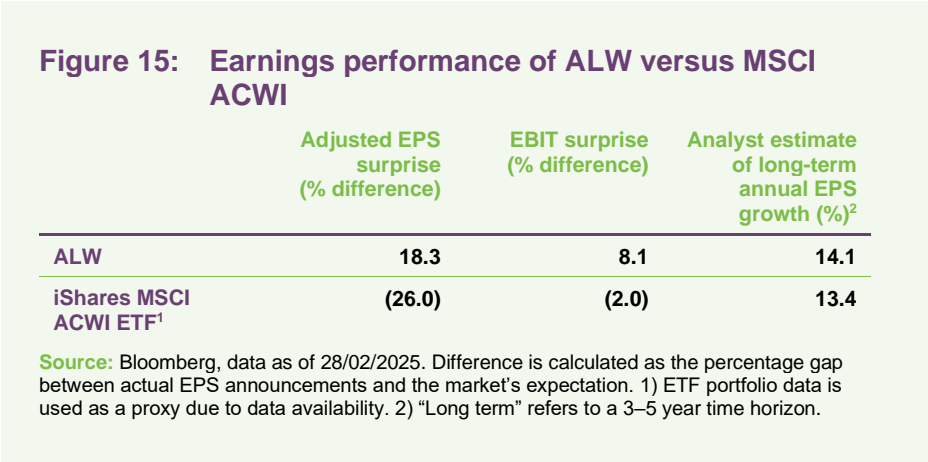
Figure 15: Earnings performance of ALW versus MSCI ACWI

| | Adjusted EPS surprise (% difference) | EBIT surprise (% difference) | Analyst estimate of long-term annual EPS growth (%)$^2$ |
|---|---|---|---|
| ALW | 18.3 | 8.1 | 14.1 |
| iShares MSCI ACWI ETF$^1$ | (26.0) | (2.0) | 13.4 |

Source: Bloomberg, data as of 28/02/2025. Difference is calculated as the percentage gap between actual EPS announcements and the market’s expectation. 1) ETF portfolio data is used as a proxy due to data availability. 2) “Long term” refers to a 3–5 year time horizon.